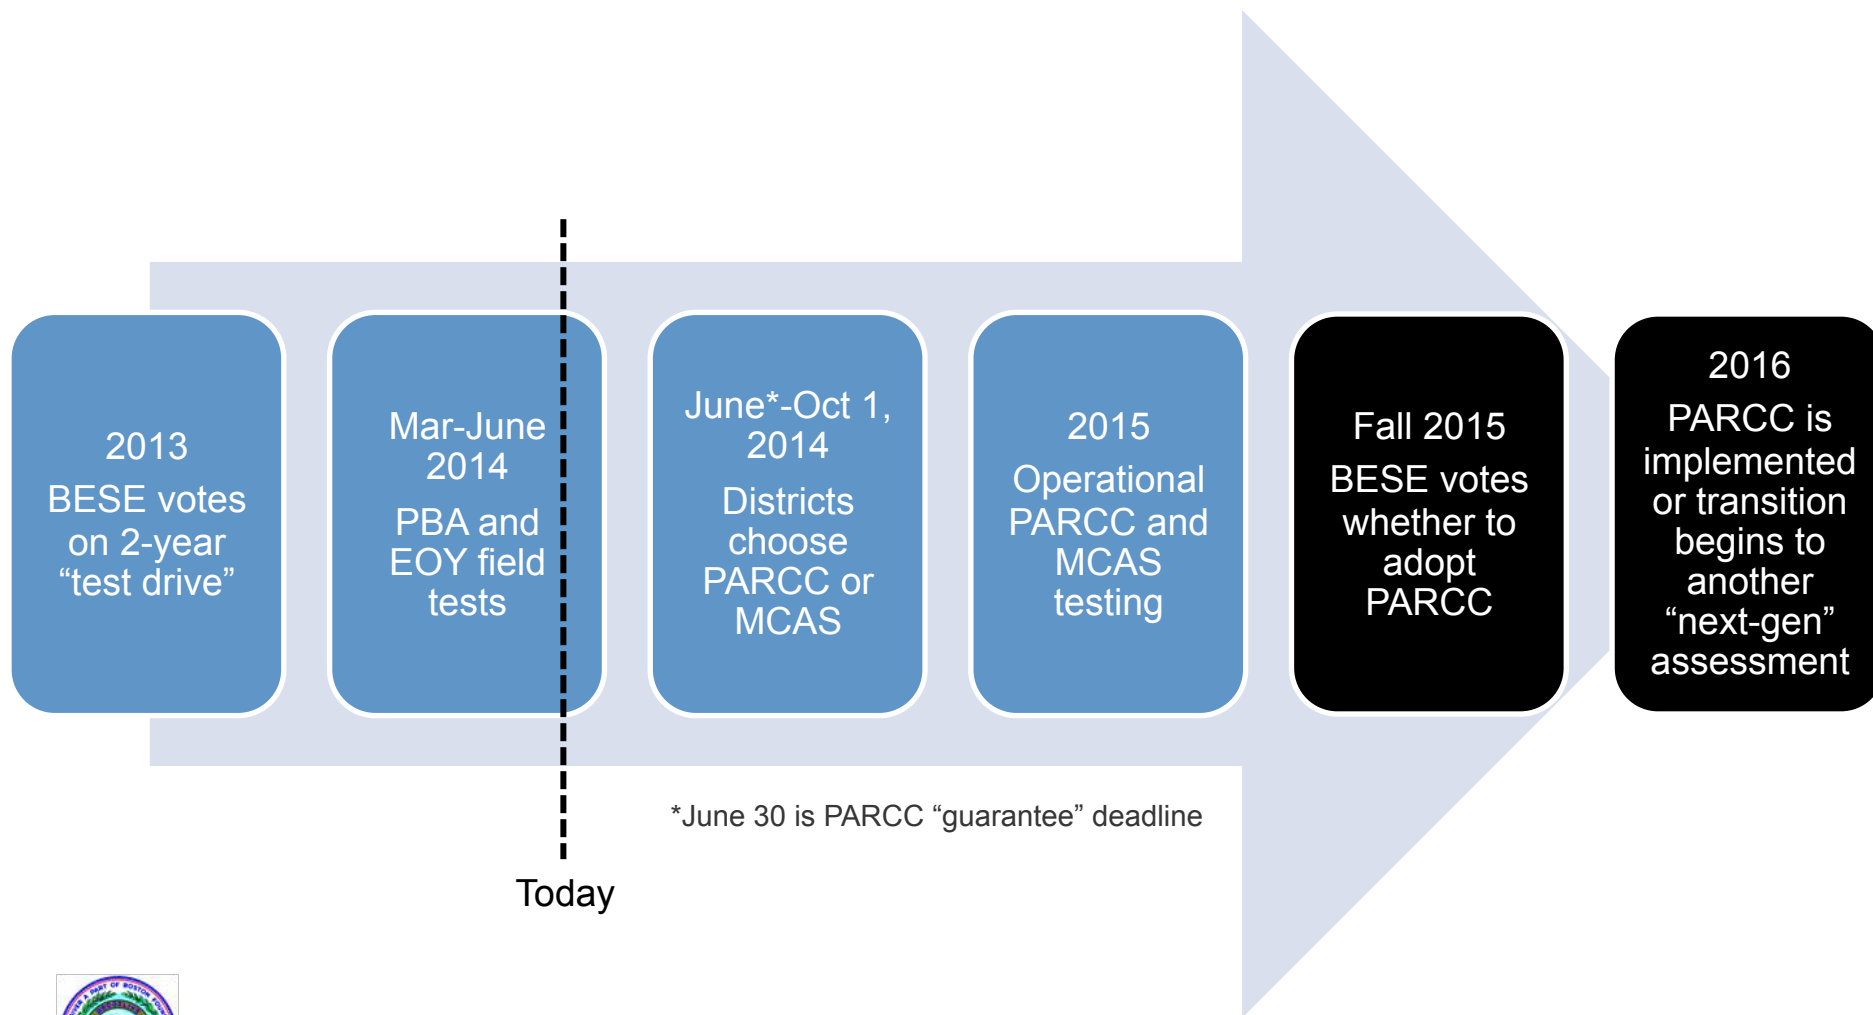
2013
BESE votes on 2-year “test drive”

Mar-June 2014
PBA and EOY field tests

June*-Oct 1, 2014
Districts choose PARCC or MCAS

2015
Operational PARCC and MCAS testing

Fall 2015
BESE votes whether to adopt PARCC

2016
PARCC is implemented or transition begins to another “next-gen” assessment

*June 30 is PARCC “guarantee” deadline

Today